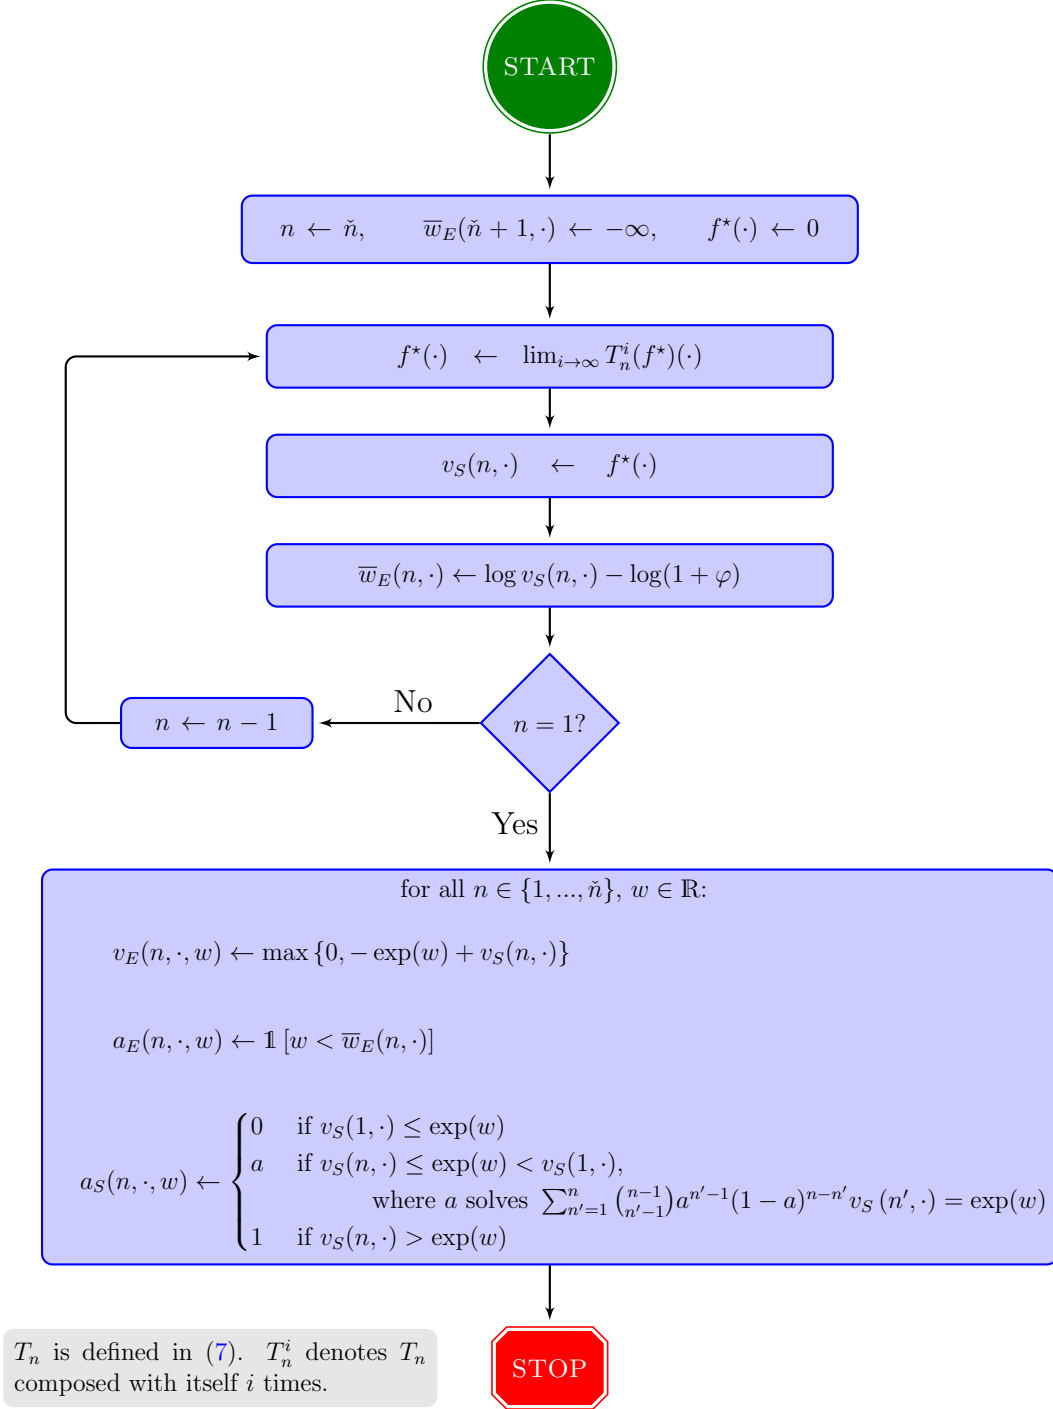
START

$n \leftarrow \check{n}$, $\overline{w}_E(\check{n}+1,\cdot) \leftarrow -\infty$, $f^\star(\cdot) \leftarrow 0$

$f^\star(\cdot) \leftarrow \lim_{i\to\infty} T_n^i(f^\star)(\cdot)$

$v_S(n,\cdot) \leftarrow f^\star(\cdot)$

$\overline{w}_E(n,\cdot) \leftarrow \log v_S(n,\cdot) - \log(1+\varphi)$

$n = 1?$

No

$n \leftarrow n-1$

Yes

for all $n \in \{1,...,\check{n}\}$, $w \in \mathbb{R}$:

$v_E(n,\cdot,w) \leftarrow \max\{0, -\exp(w) + v_S(n,\cdot)\}$

$a_E(n,\cdot,w) \leftarrow \mathbb{1}[w < \overline{w}_E(n,\cdot)]$

$a_S(n,\cdot,w) \leftarrow \begin{cases} 0 & \text{if } v_S(1,\cdot) \leq \exp(w) \\ a & \text{if } v_S(n,\cdot) \leq \exp(w) < v_S(1,\cdot), \\ & \quad \text{where } a \text{ solves } \sum_{n'=1}^{n} \binom{n-1}{n'-1} a^{n'-1}(1-a)^{n-n'} v_S(n',\cdot) = \exp(w) \\ 1 & \text{if } v_S(n,\cdot) > \exp(w) \end{cases}$

$T_n$ is defined in (7). $T_n^i$ denotes $T_n$ composed with itself $i$ times.

STOP